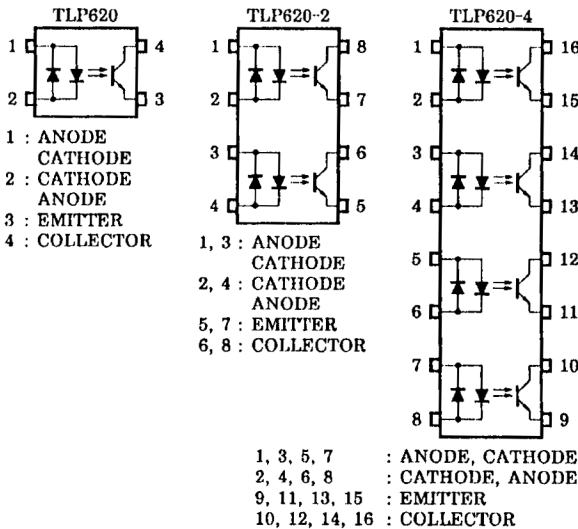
TLP620

1 4
2 3

1 : ANODE CATHODE
2 : CATHODE ANODE
3 : EMITTER
4 : COLLECTOR

TLP620-2

1 8
2 7
3 6
4 5

1, 3 : ANODE CATHODE
2, 4 : CATHODE ANODE
5, 7 : EMITTER
6, 8 : COLLECTOR

TLP620-4

1 16
2 15
3 14
4 13
5 12
6 11
7 10
8 9

1, 3, 5, 7 : ANODE, CATHODE
2, 4, 6, 8 : CATHODE, ANODE
9, 11, 13, 15 : EMITTER
10, 12, 14, 16 : COLLECTOR